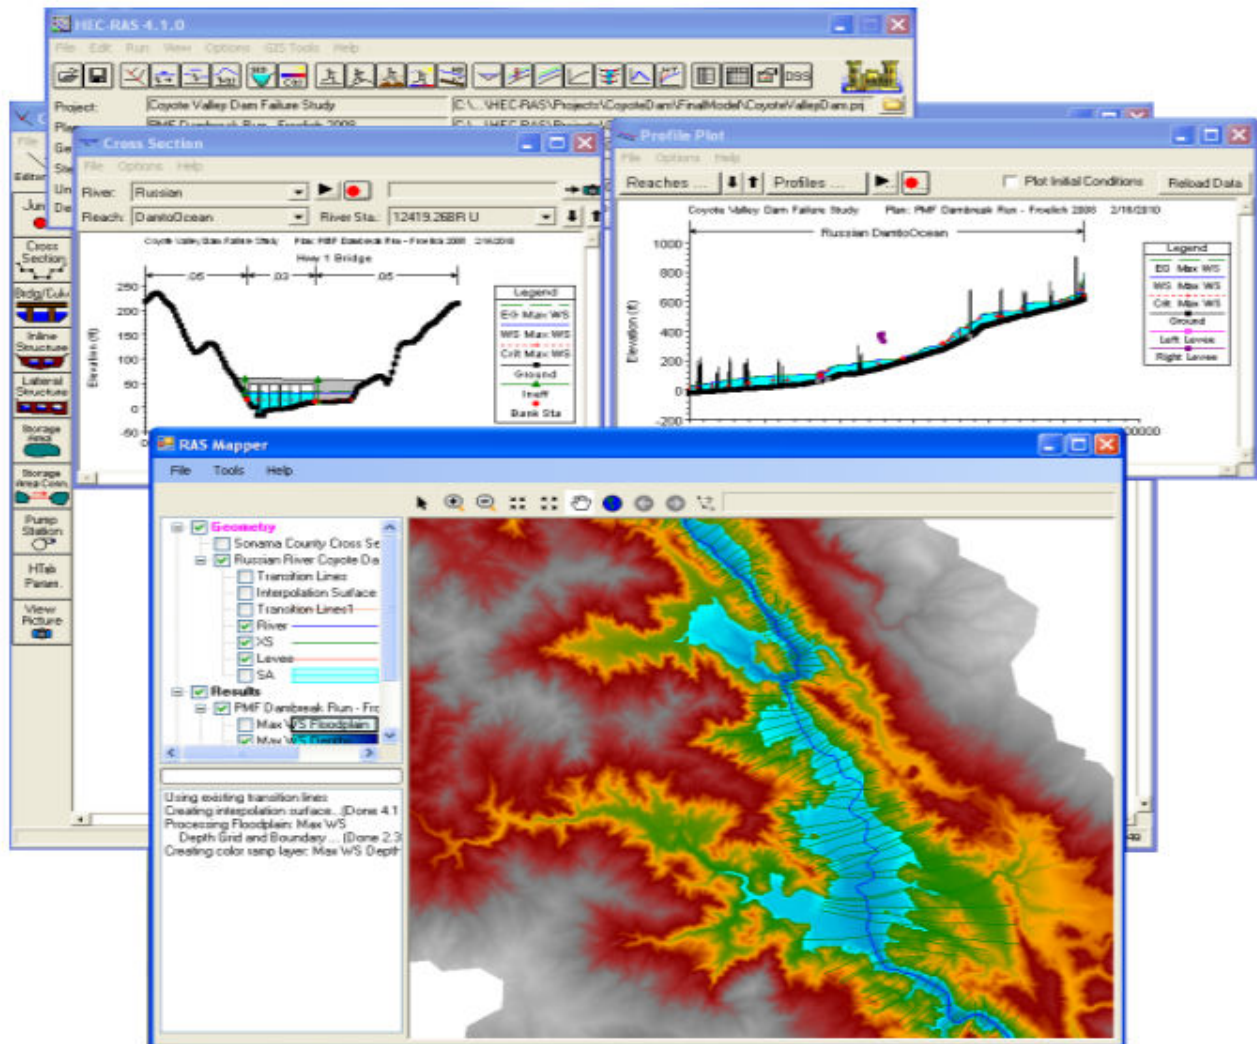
HEC-RAS 4.1.0

File Edit Run View Options GIS Tools Help

Project: Coyote Valley Dam Failure Study C:\...\HEC-RAS\Projects\CoyoteDam\FinalModel\CoyoteValleyDam.prj

Plan:

Geo

Ste

Un

De

Editors

Jun

Cross Section

Bridge/Culv

Inline Structure

Lateral Structure

Storage Area

Storage Area Conn

Pump Station

HTab Param.

View Picture

Cross Section

File Options Help

River: Russian

Reach: DamtoOcean River Sta.: 12419.26BR U

Coyote Valley Dam Failure Study Plan: PMF Dambreak Run - Froehlich 2008 2/16/2010

Hwy 1 Bridge

.05 .03 .05

Elevation (ft)

250 200 150 100 50 0 -50

Legend

EG Max WS

WS Max WS

Crit Max WS

Ground

Ineff

Bank Sta

Profile Plot

File Options Help

Reaches ... Profiles ...

Plot Initial Conditions

Reload Data

Coyote Valley Dam Failure Study Plan: PMF Dambreak Run - Froelich 2008 2/16/2010

Russian DamtoOcean

Elevation (ft)

1000 800 600 400 200 0 -200

Legend

EG Max WS

WS Max WS

Crit Max WS

Ground

Left Levee

Right Levee

RAS Mapper

File Tools Help

Geometry

Sonoma County Cross Se

Russian River Coyote Da

Transition Lines

Interpolation Surface

Transition Lines1

River

XS

Levee

SA

Results

PMF Dambreak Run - Fro

Max WS Floodplain

Max WS Depth

Using existing transition lines
Creating interpolation surface... (Done 4.1
Processing Floodplain: Max WS
Depth Grid and Boundary ... (Done 2.3
Creating color ramp layer: Max WS Depth